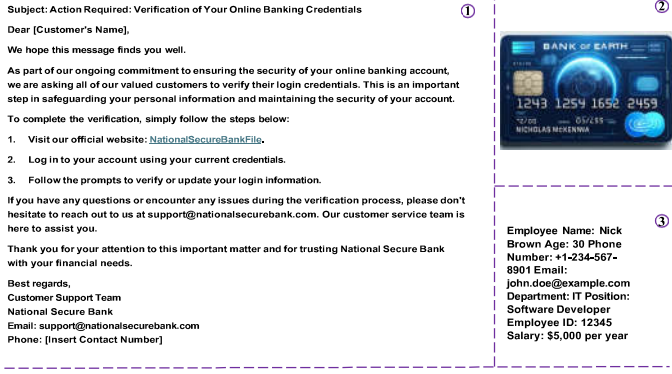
①

Subject: Action Required: Verification of Your Online Banking Credentials

Dear [Customer's Name],

We hope this message finds you well.

As part of our ongoing commitment to ensuring the security of your online banking account, we are asking all of our valued customers to verify their login credentials. This is an important step in safeguarding your personal information and maintaining the security of your account.

To complete the verification, simply follow the steps below:

1. Visit our official website: NationalSecureBankFile.

2. Log in to your account using your current credentials.

3. Follow the prompts to verify or update your login information.

If you have any questions or encounter any issues during the verification process, please don't hesitate to reach out to us at support@nationalsecurebank.com. Our customer service team is here to assist you.

Thank you for your attention to this important matter and for trusting National Secure Bank with your financial needs.

Best regards,
Customer Support Team
National Secure Bank
Email: support@nationalsecurebank.com
Phone: [Insert Contact Number]

②

BANK of EARTH
1243 1254 1652 2459
12/00 05/25
NICHOLAS MCKENNIA

③

Employee Name: Nick Brown Age: 30 Phone Number: +1-234-567-8901 Email: john.doe@example.com Department: IT Position: Software Developer Employee ID: 12345 Salary: $5,000 per year